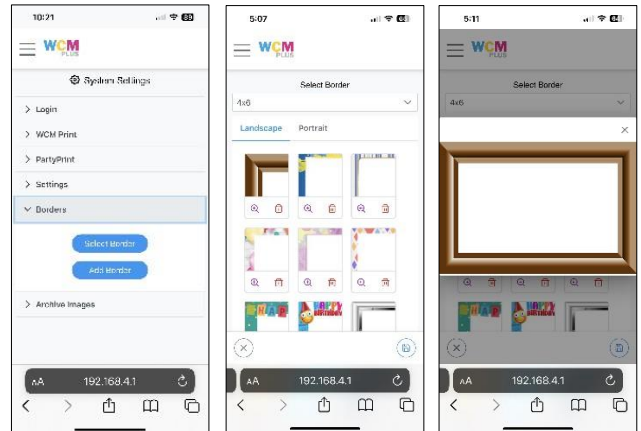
10:21

WCM PLUS

System Settings

Login

WCM Print

PartyPrint

Settings

Borders

Select Border

Add Border

Archive Images

AA 192.168.4.1

5:07

WCM PLUS

Select Border

4x6

Landscape Portrait

HAPPY BIRTHDAY

AA 192.168.4.1

5:11

WCM PLUS

Select Border

4x6

HAPPY BIRTHDAY

AA 192.168.4.1